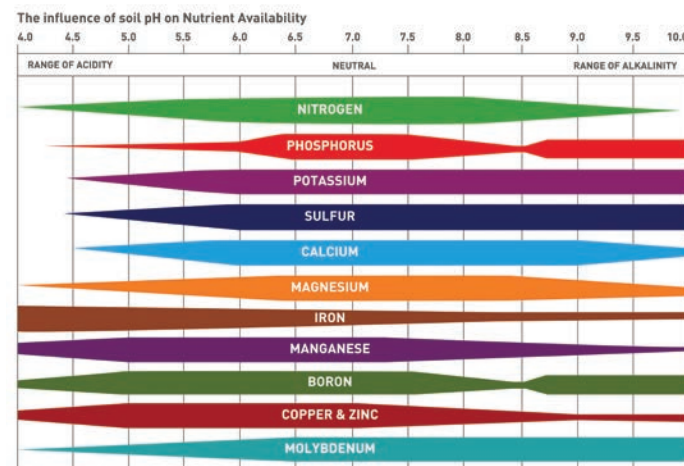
The influence of soil pH on Nutrient Availability

4.0 4.5 5.0 5.5 6.0 6.5 7.0 7.5 8.0 8.5 9.0 9.5 10.0

RANGE OF ACIDITY

NEUTRAL

RANGE OF ALKALINITY

NITROGEN

PHOSPHORUS

POTASSIUM

SULFUR

CALCIUM

MAGNESIUM

IRON

MANGANESE

BORON

COPPER & ZINC

MOLYBDENUM